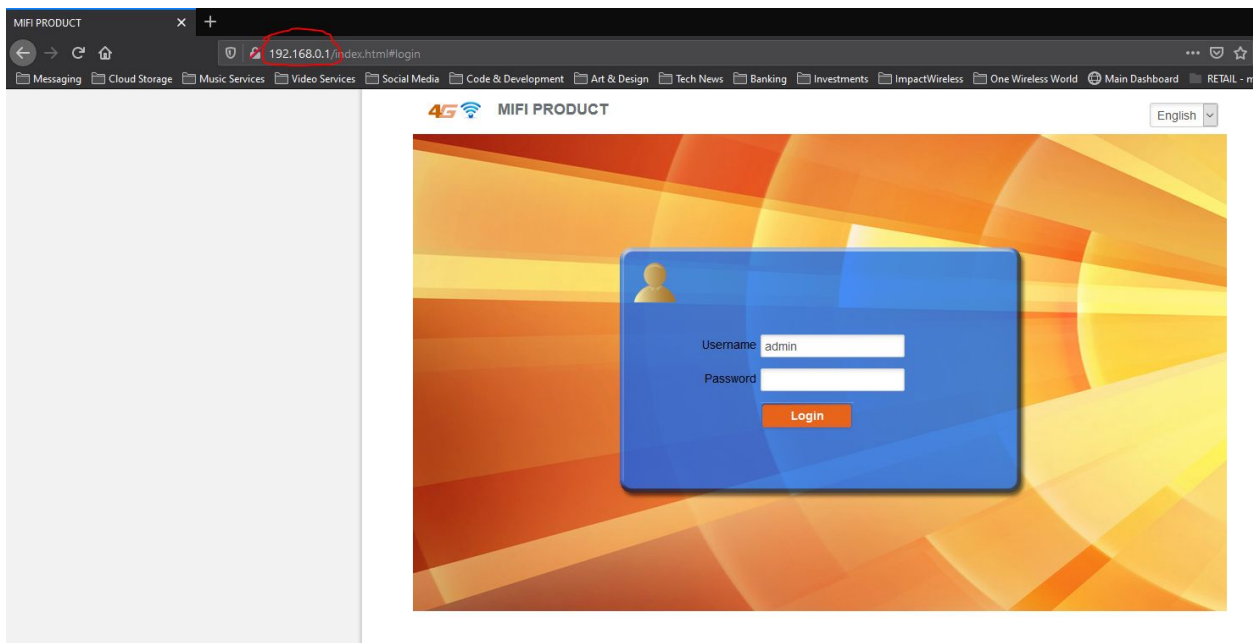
MIFI PRODUCT ×
+
192.168.0.1/index.html#login
Messaging Cloud Storage Music Services Video Services Social Media Code & Development Art & Design Tech News Banking Investments ImpactWireless One Wireless World Main Dashboard RETAIL - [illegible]

4G MIFI PRODUCT
English

Username admin
Password
Login